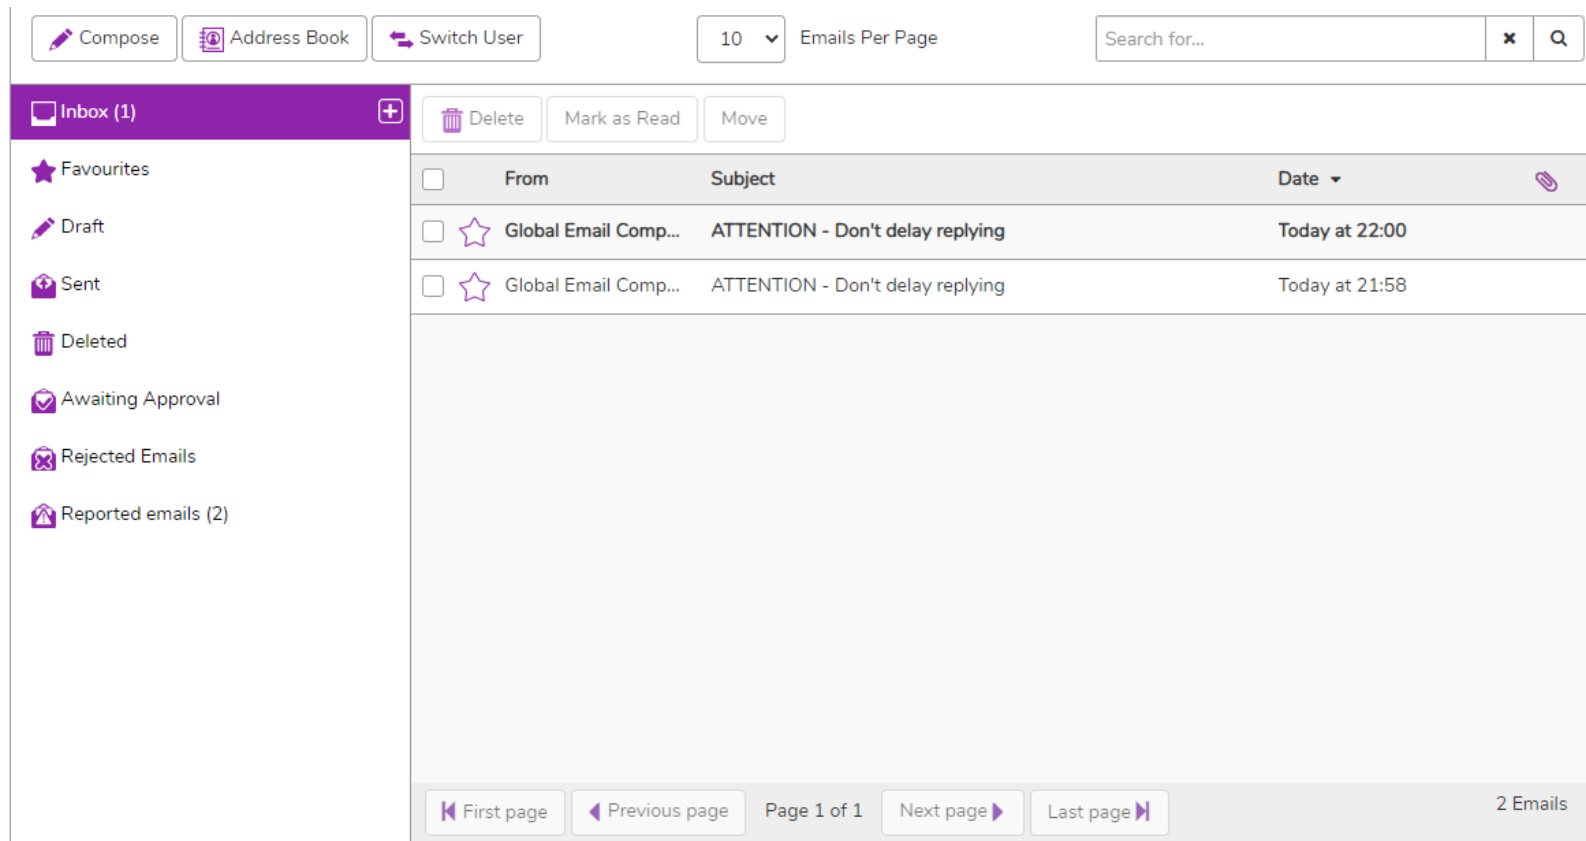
Compose | Address Book | Switch User | 10 | Emails Per Page | Search for...

Inbox (1)
Favourites
Draft
Sent
Deleted
Awaiting Approval
Rejected Emails
Reported emails (2)

Delete | Mark as Read | Move

| From | Subject | Date |
|---|---|---|
| Global Email Comp... | ATTENTION - Don't delay replying | Today at 22:00 |
| Global Email Comp... | ATTENTION - Don't delay replying | Today at 21:58 |

First page | Previous page | Page 1 of 1 | Next page | Last page

2 Emails